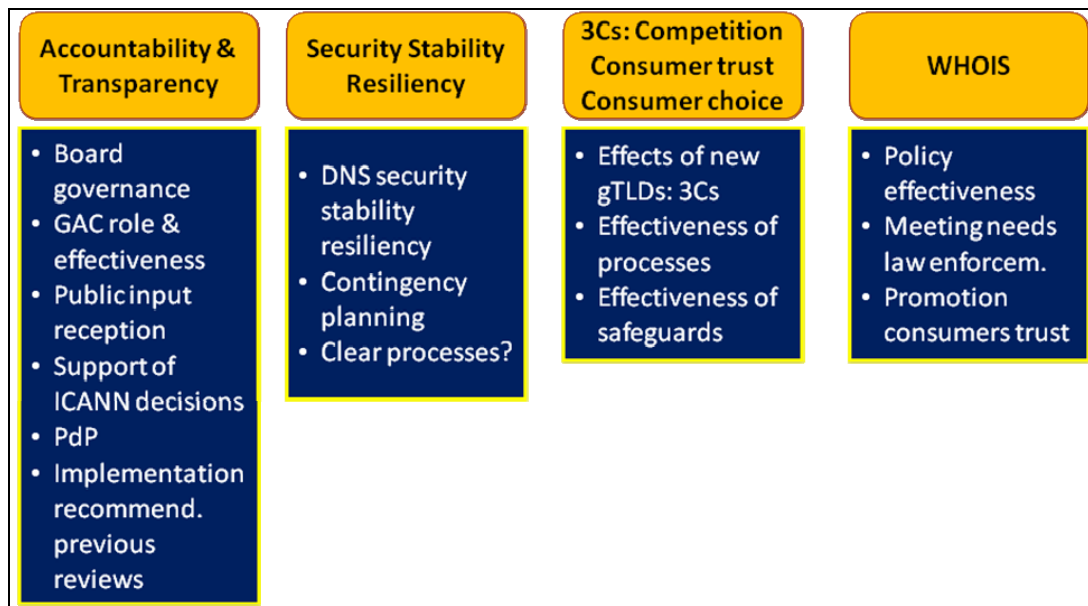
Accountability & Transparency

• Board governance
• GAC role & effectiveness
• Public input reception
• Support of ICANN decisions
• PdP
• Implementation recommend. previous reviews

Security Stability Resiliency

• DNS security stability resiliency
• Contingency planning
• Clear processes?

3Cs: Competition Consumer trust Consumer choice

• Effects of new gTLDs: 3Cs
• Effectiveness of processes
• Effectiveness of safeguards

WHOIS

• Policy effectiveness
• Meeting needs law enforcem.
• Promotion consumers trust